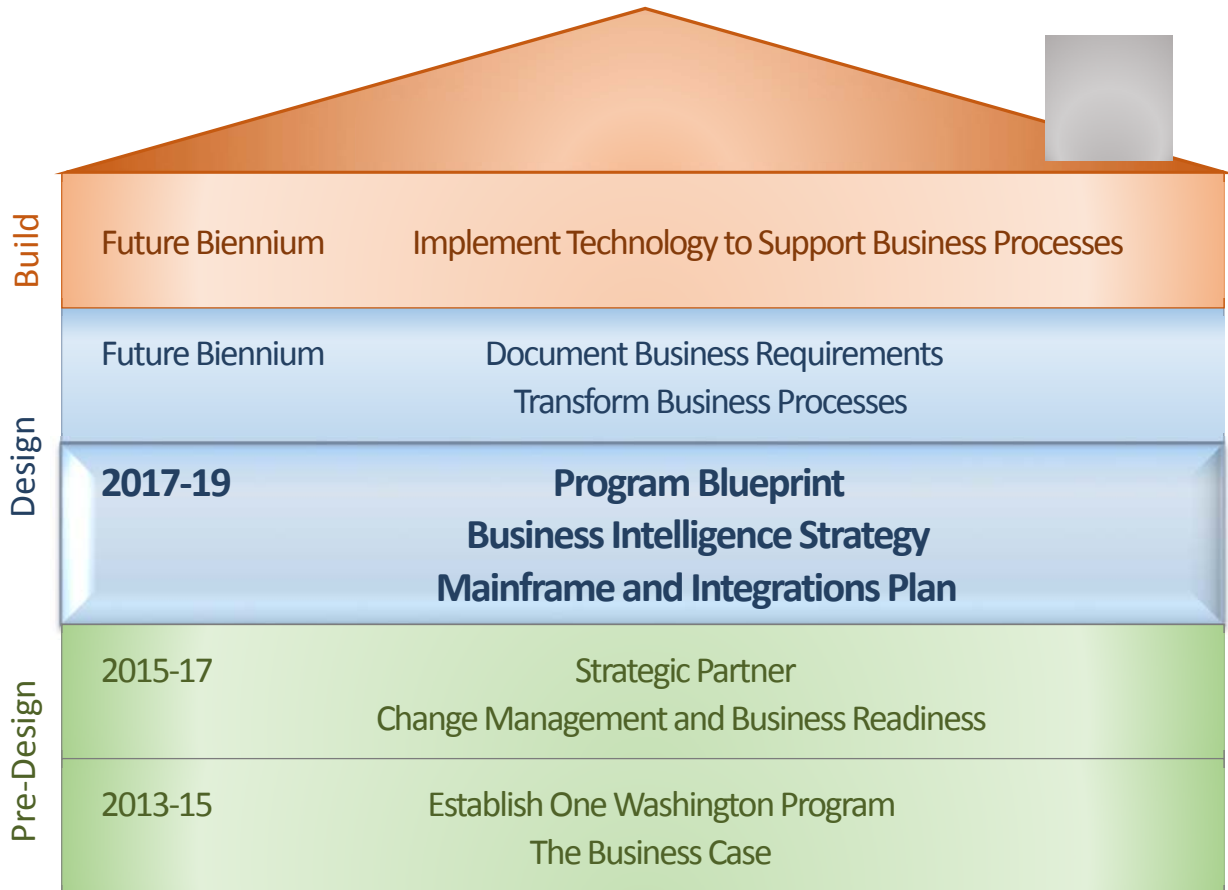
Build

Future Biennium Implement Technology to Support Business Processes

Design

Future Biennium Document Business Requirements
Transform Business Processes

2017-19 Program Blueprint
Business Intelligence Strategy
Mainframe and Integrations Plan

Pre-Design

2015-17 Strategic Partner
Change Management and Business Readiness

2013-15 Establish One Washington Program
The Business Case